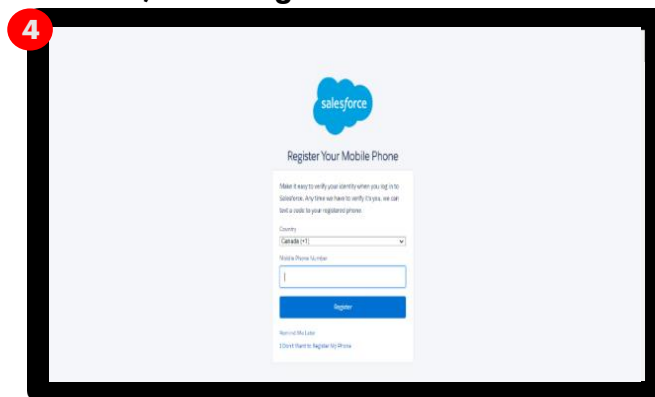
4

salesforce

Register Your Mobile Phone

Make it easy to verify your identity when you log in to Salesforce. Any time we have to verify it's you, we can text a code to your registered phone.

Country

Canada (+1)

Mobile Phone Number

Register

Remind Me Later

I Don't Want to Register My Phone